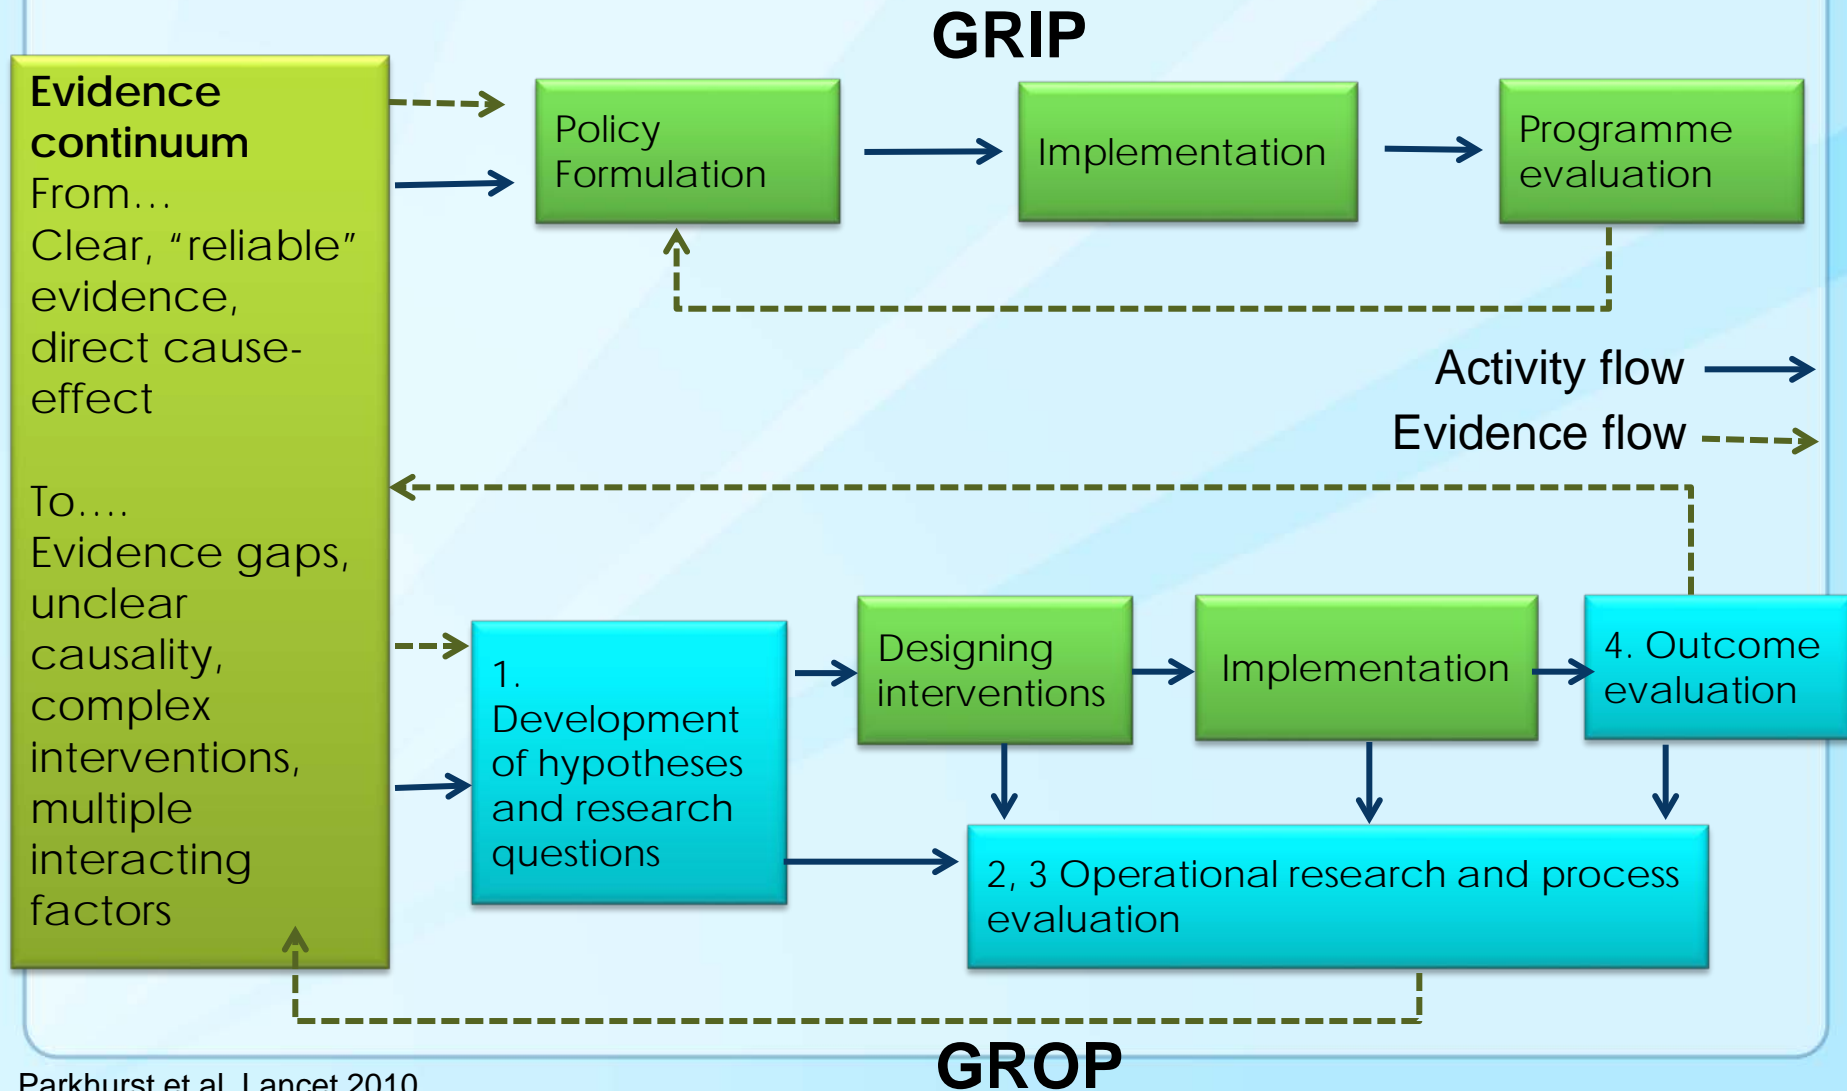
GRIP

Evidence continuum
From…
Clear, "reliable" evidence, direct cause-effect

To….
Evidence gaps, unclear causality, complex interventions, multiple interacting factors

Policy Formulation

Implementation

Programme evaluation

Activity flow

Evidence flow

1. Development of hypotheses and research questions

Designing interventions

Implementation

4. Outcome evaluation

2, 3 Operational research and process evaluation

GROP

Parkhurst et al. Lancet 2010